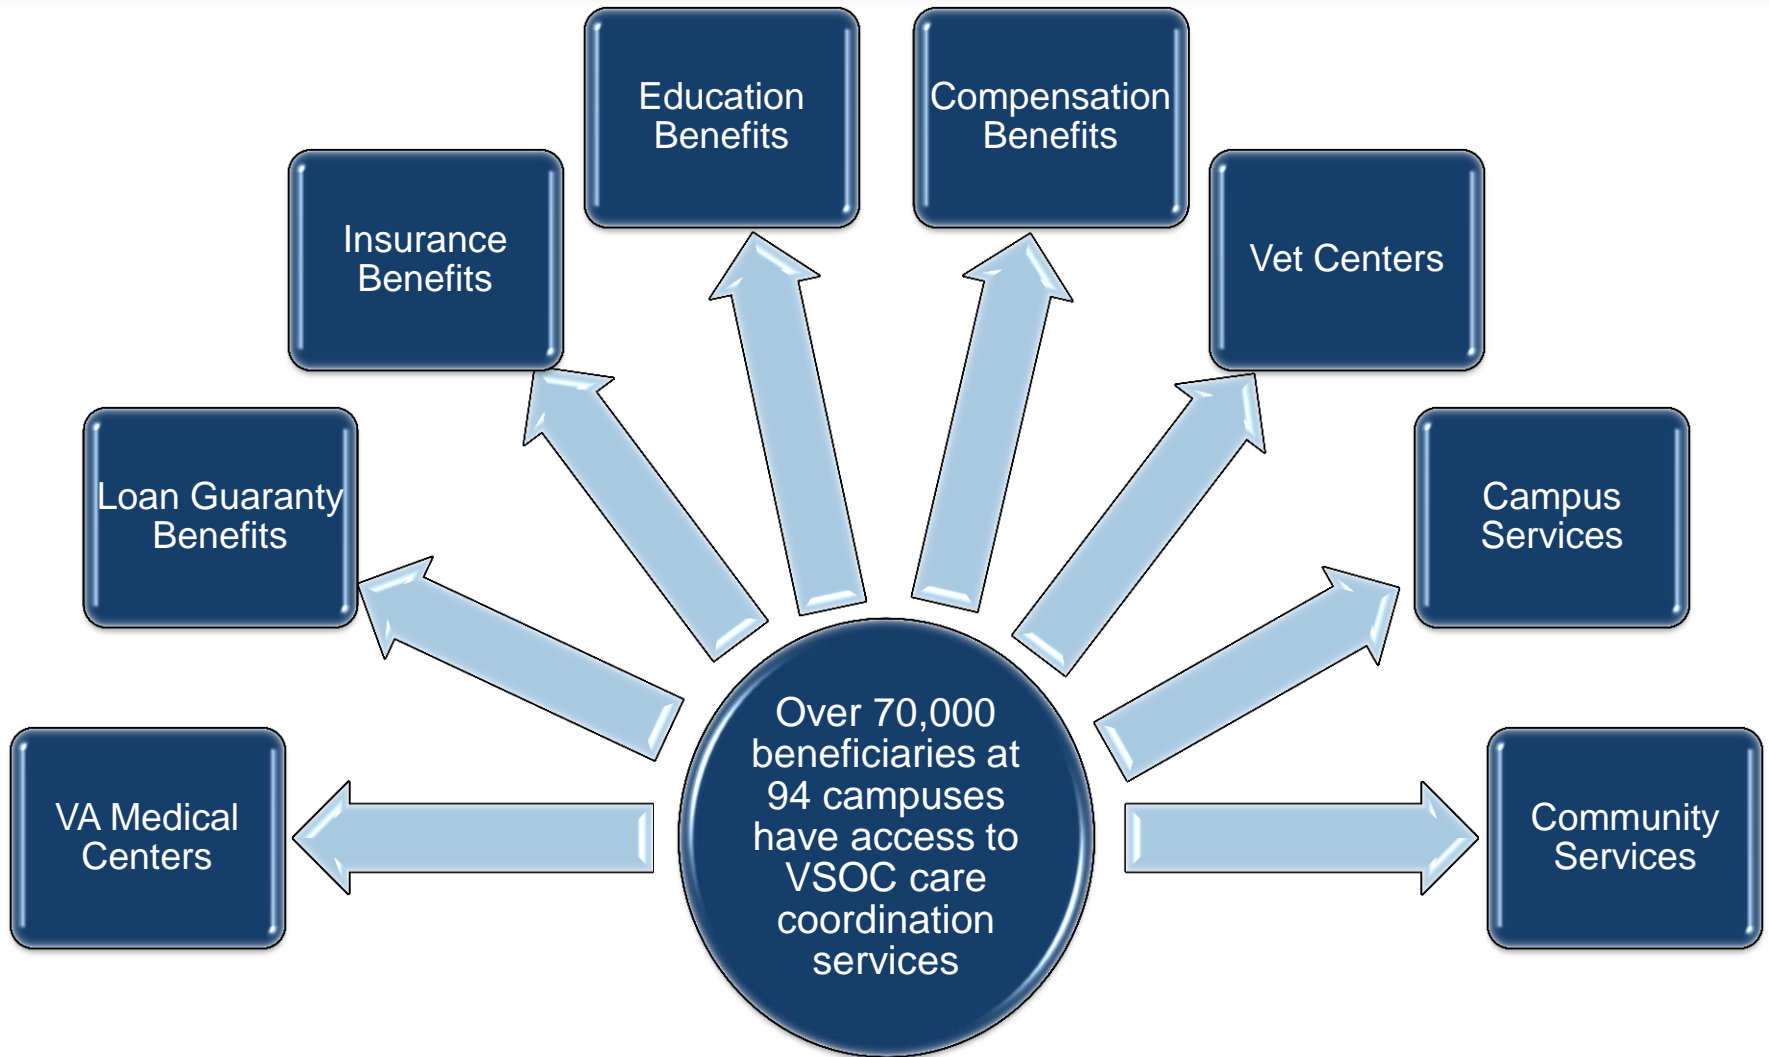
Over 70,000 beneficiaries at 94 campuses have access to VSOC care coordination services

VA Medical Centers

Loan Guaranty Benefits

Insurance Benefits

Education Benefits

Compensation Benefits

Vet Centers

Campus Services

Community Services